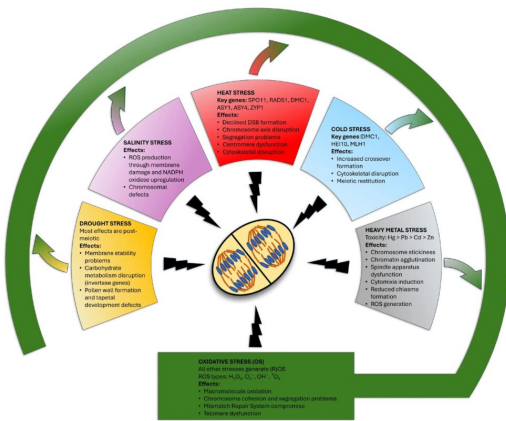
HEAT STRESS
Key genes: SPO11, RAD51, DMC1, ASY1, ASY4, ZYP1
Effects:
• Declined DSB formation
• Chromosome axis disruption
• Segregation problems
• Centromere dysfunction
• Cytoskeletal disruption

SALINITY STRESS
Effects:
• ROS production through membrane damage and NADPH oxidase upregulation
• Chromosomal defects

COLD STRESS
Key genes: DMC1, HEI10, MLH1
Effects:
• Increased crossover formation
• Cytoskeletal disruption
• Meiotic restitution

DROUGHT STRESS
Most effects are post-meiotic
Effects:
• Membrane stability problems
• Carbohydrate metabolism disruption (invertase genes)
• Pollen wall formation and tapetal development defects

HEAVY METAL STRESS
Toxicity: Hg > Pb > Cd > Zn
Effects:
• Chromosome stickiness
• Chromatin agglutination
• Spindle apparatus dysfunction
• Cytomixis induction
• Reduced chiasma formation
• ROS generation

OXIDATIVE STRESS (OS)
All other stresses generate (R)OS
ROS types: $H_2O_2$, $O_2^-$, $OH^-$, $^1O_2$
Effects:
• Macromolecule oxidation
• Chromosome cohesion and segregation problems
• Mismatch Repair System compromise
• Telomere dysfunction